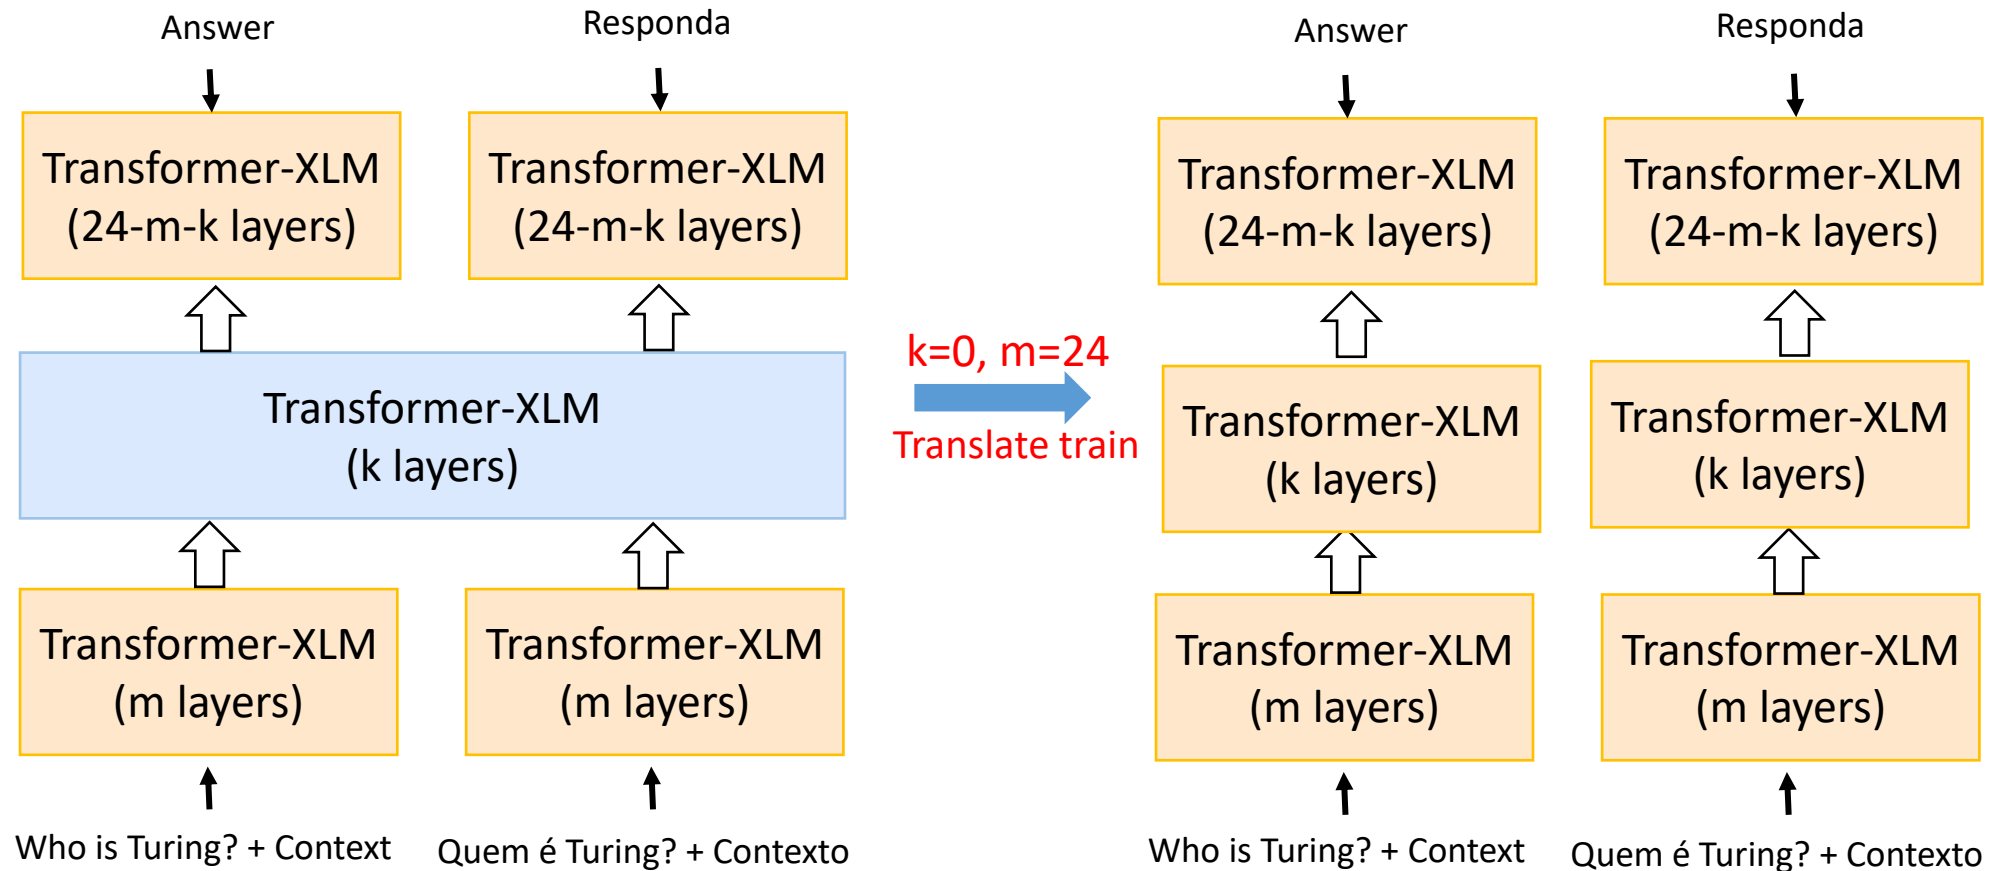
Answer

Responda

Transformer-XLM (24-m-k layers)

Transformer-XLM (24-m-k layers)

Transformer-XLM (k layers)

Transformer-XLM (m layers)

Transformer-XLM (m layers)

Who is Turing? + Context

Quem é Turing? + Contexto

k=0, m=24

Translate train

Answer

Responda

Transformer-XLM (24-m-k layers)

Transformer-XLM (24-m-k layers)

Transformer-XLM (k layers)

Transformer-XLM (k layers)

Transformer-XLM (m layers)

Transformer-XLM (m layers)

Who is Turing? + Context

Quem é Turing? + Contexto